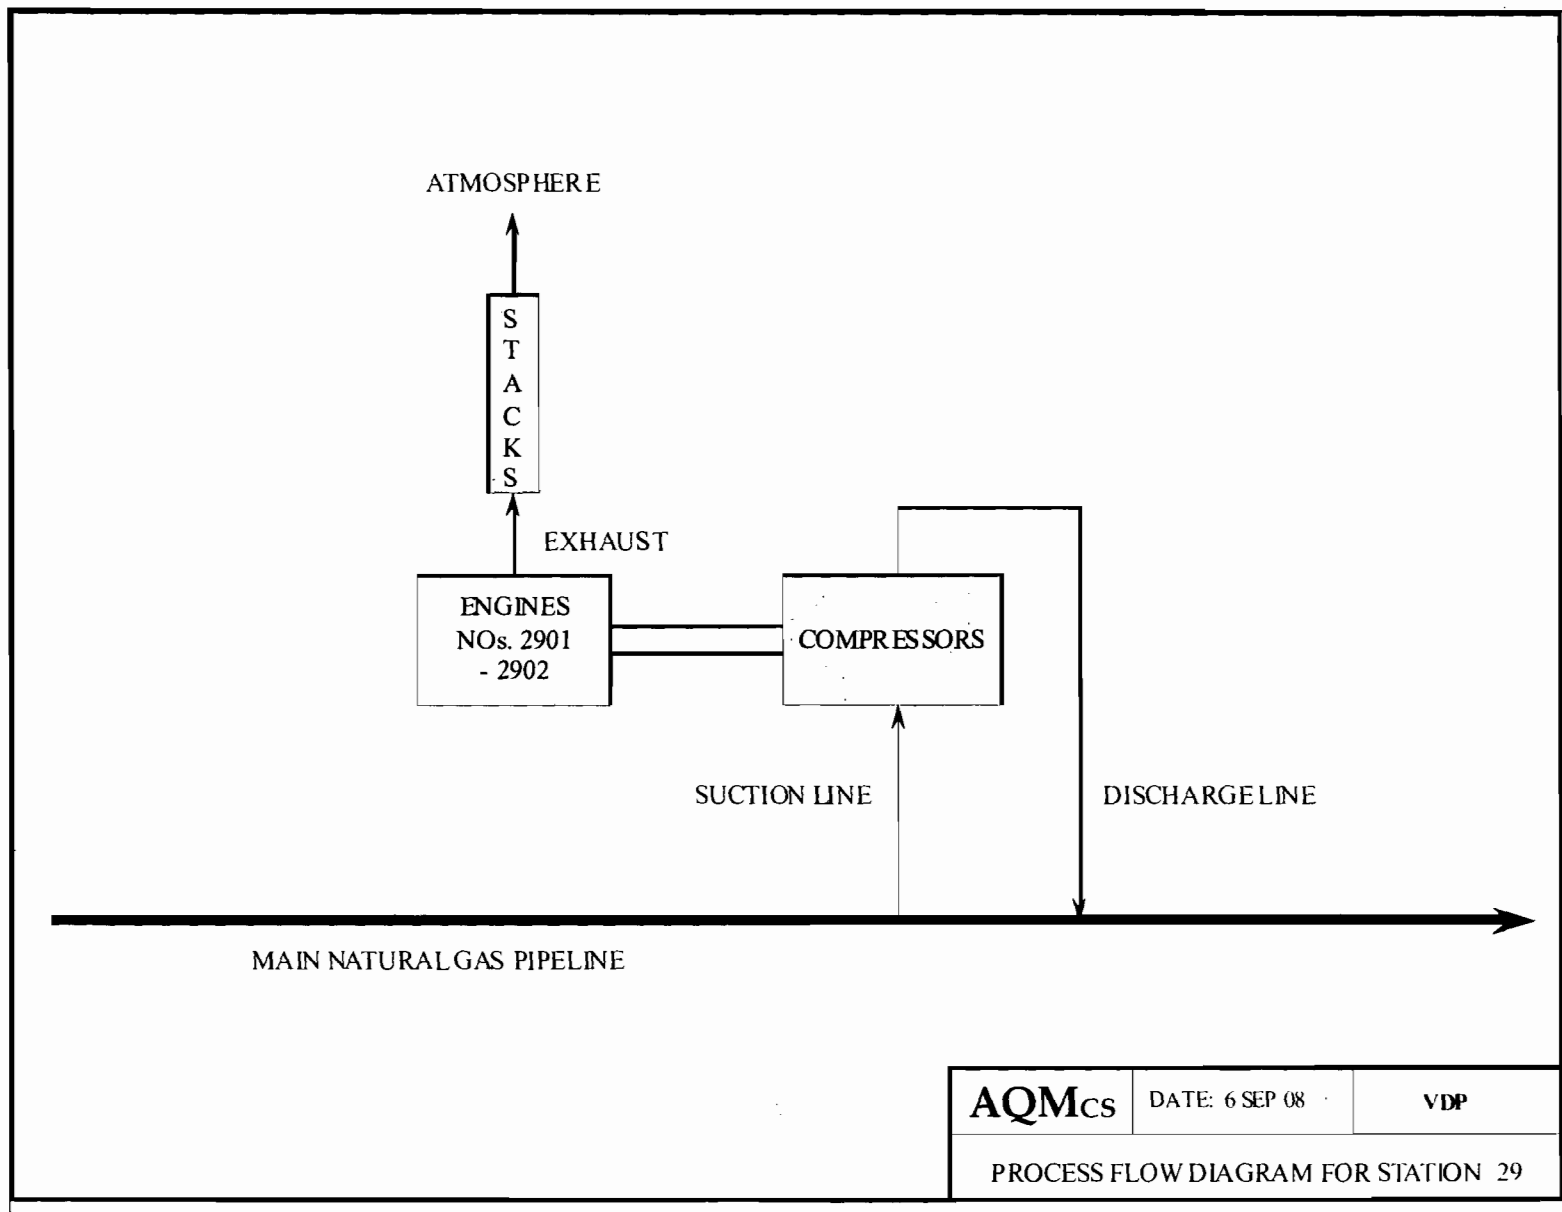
ATMOSPHERE

STACKS

EXHAUST

ENGINES NOs. 2901 - 2902

COMPRESSORS

SUCTION LINE

DISCHARGE LINE

MAIN NATURAL GAS PIPELINE

| AQMcs | DATE: 6 SEP 08 | VDP |
|---|---|---|
| PROCESS FLOW DIAGRAM FOR STATION 29 | | |